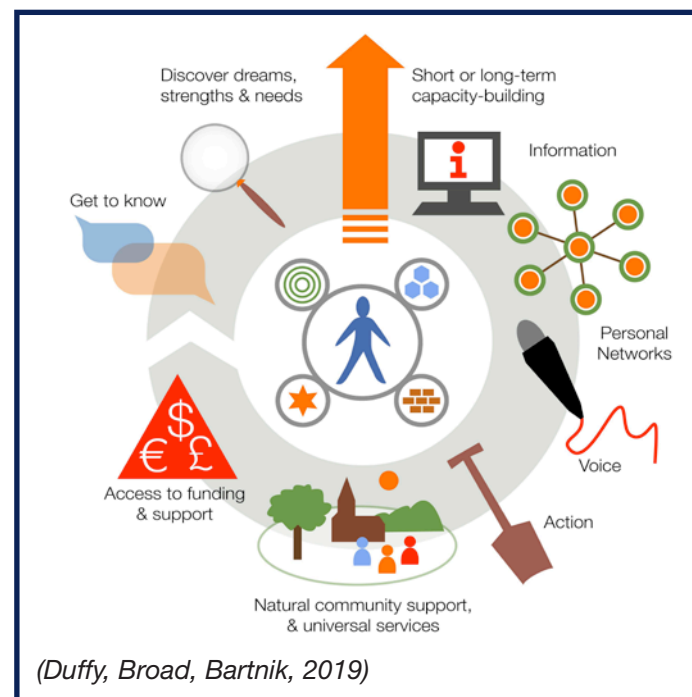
Discover dreams, strengths & needs

Short or long-term capacity-building

Information

Get to know

Personal Networks

Voice

Action

Access to funding & support

Natural community support, & universal services

$ € £

i

(Duffy, Broad, Bartnik, 2019)